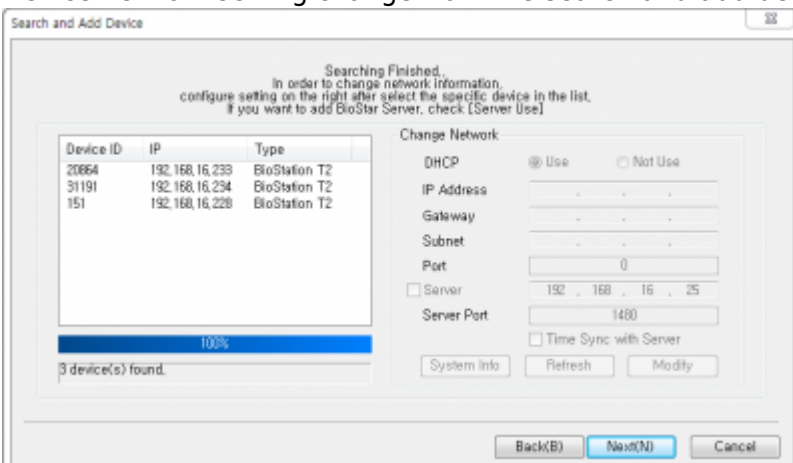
Search and Add Device

Searching Finished.
In order to change network information,
configure setting on the right after select the specific device in the list.
If you want to add BioStar Server, check [Server Use]

| Device ID | IP | Type |
|---|---|---|
| 20864 | 192.168.16.233 | BioStation T2 |
| 31191 | 192.168.16.234 | BioStation T2 |
| 151 | 192.168.16.228 | BioStation T2 |

100%

3 device(s) found.

Change Network

DHCP  Use  Not Use

IP Address

Gateway

Subnet

Port  0

Server  192 . 168 . 16 . 25

Server Port  1480

Time Sync with Server

System Info  Refresh  Modify

Back(B)  Next(N)  Cancel